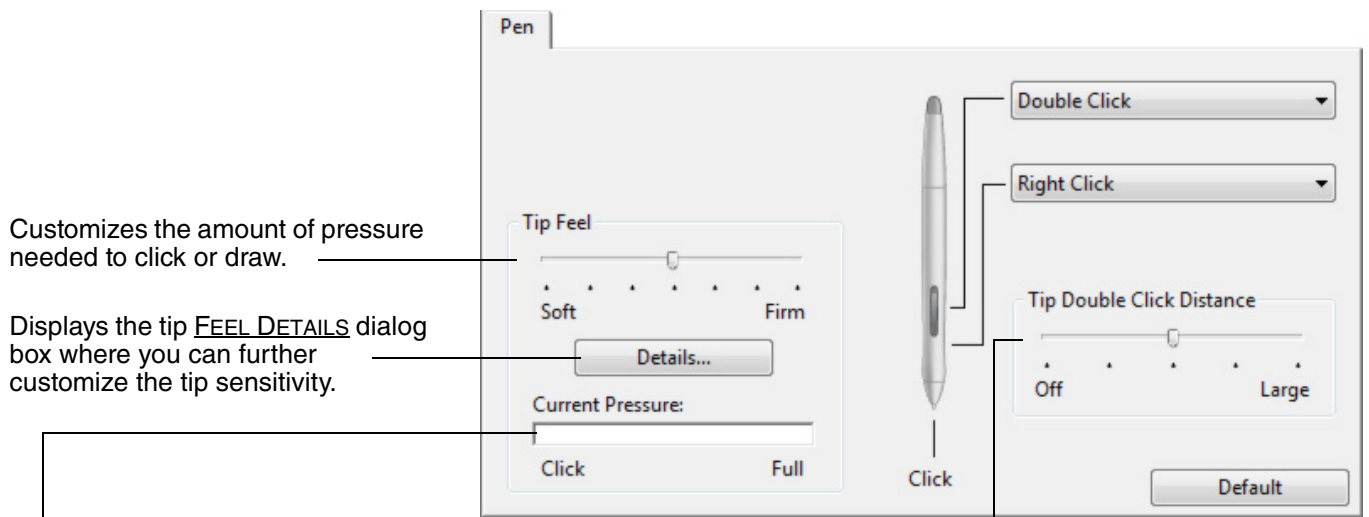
Pen

Double Click

Right Click

Customizes the amount of pressure needed to click or draw.

Tip Feel

Soft

Firm

Displays the tip FEEL DETAILS dialog box where you can further customize the tip sensitivity.

Details...

Tip Double Click Distance

Off

Large

Current Pressure:

Click

Full

Click

Default